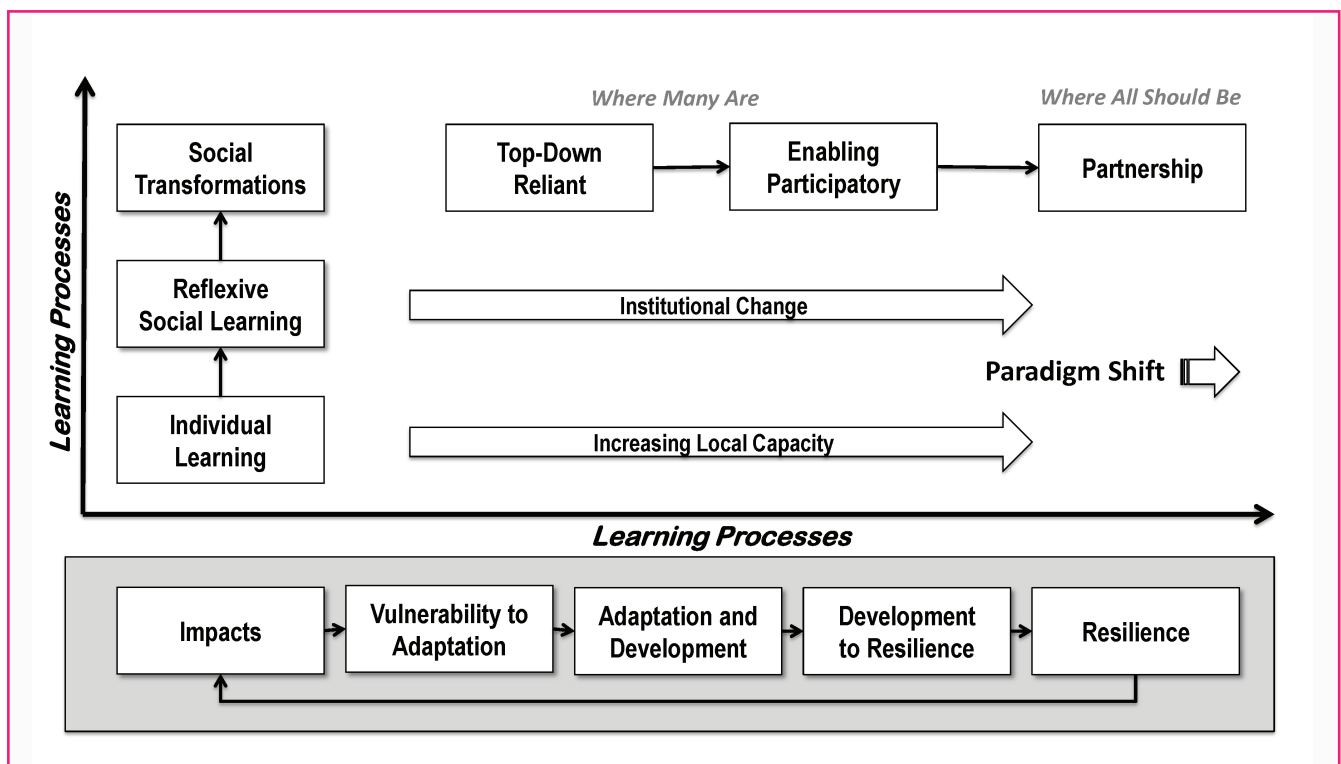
Learning Processes

Social Transformations

Reflexive Social Learning

Individual Learning

Where Many Are

Where All Should Be

Top-Down Reliant

Enabling Participatory

Partnership

Institutional Change

Paradigm Shift

Increasing Local Capacity

Learning Processes

Impacts

Vulnerability to Adaptation

Adaptation and Development

Development to Resilience

Resilience